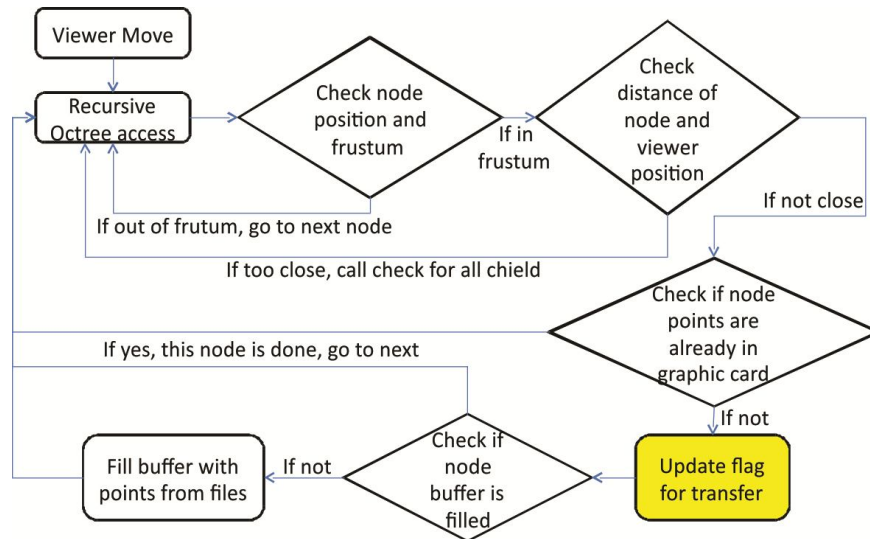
Viewer Move

Recursive Octree access

Check node position and frustum

If in frustum

Check distance of node and viewer position

If out of frutum, go to next node

If not close

If too close, call check for all chield

Check if node points are already in graphic card

If yes, this node is done, go to next

If not

Check if node buffer is filled

Fill buffer with points from files

If not

Update flag for transfer